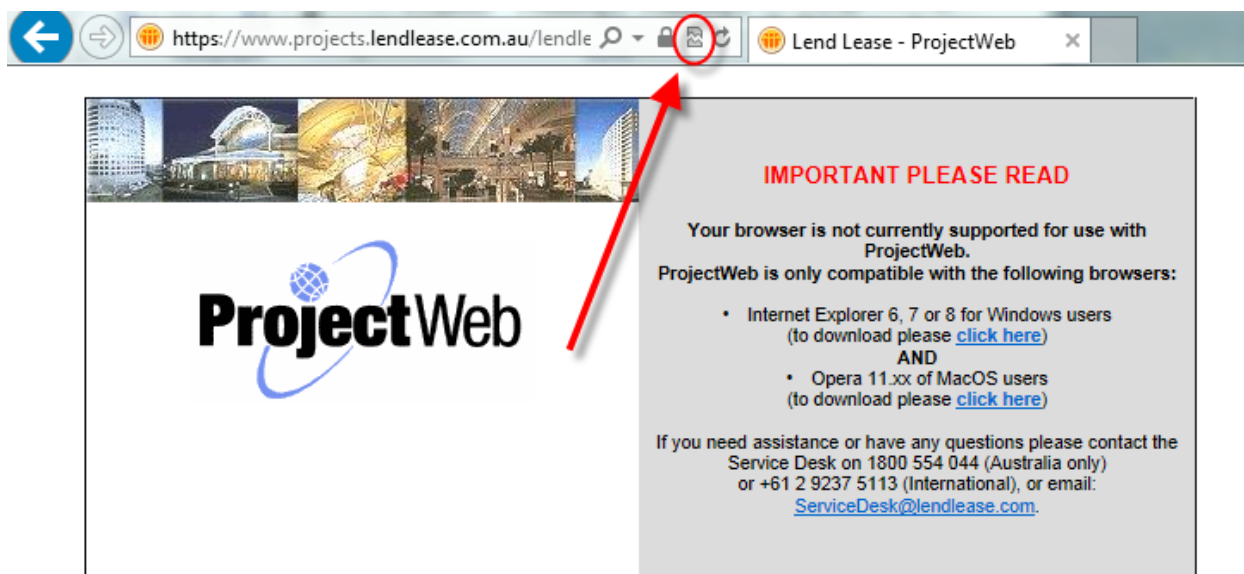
https://www.projects.lendlease.com.au/lendle

Lend Lease - ProjectWeb

ProjectWeb

IMPORTANT PLEASE READ

Your browser is not currently supported for use with ProjectWeb.
ProjectWeb is only compatible with the following browsers:

• Internet Explorer 6, 7 or 8 for Windows users
(to download please click here)
AND
• Opera 11.xx of MacOS users
(to download please click here)

If you need assistance or have any questions please contact the Service Desk on 1800 554 044 (Australia only) or +61 2 9237 5113 (International), or email: ServiceDesk@lendlease.com.